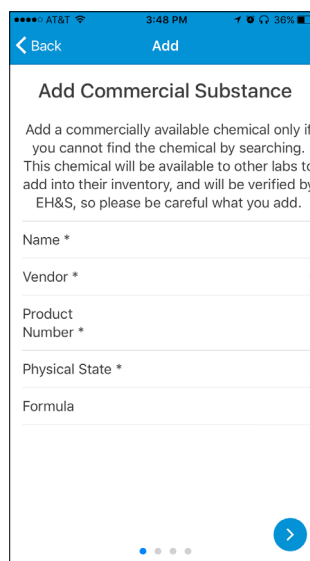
AT&T 3:48 PM 36%

Back Add

Add Commercial Substance

Add a commercially available chemical only if you cannot find the chemical by searching. This chemical will be available to other labs to add into their inventory, and will be verified by EH&S, so please be careful what you add.

Name *

Vendor *

Product Number *

Physical State *

Formula